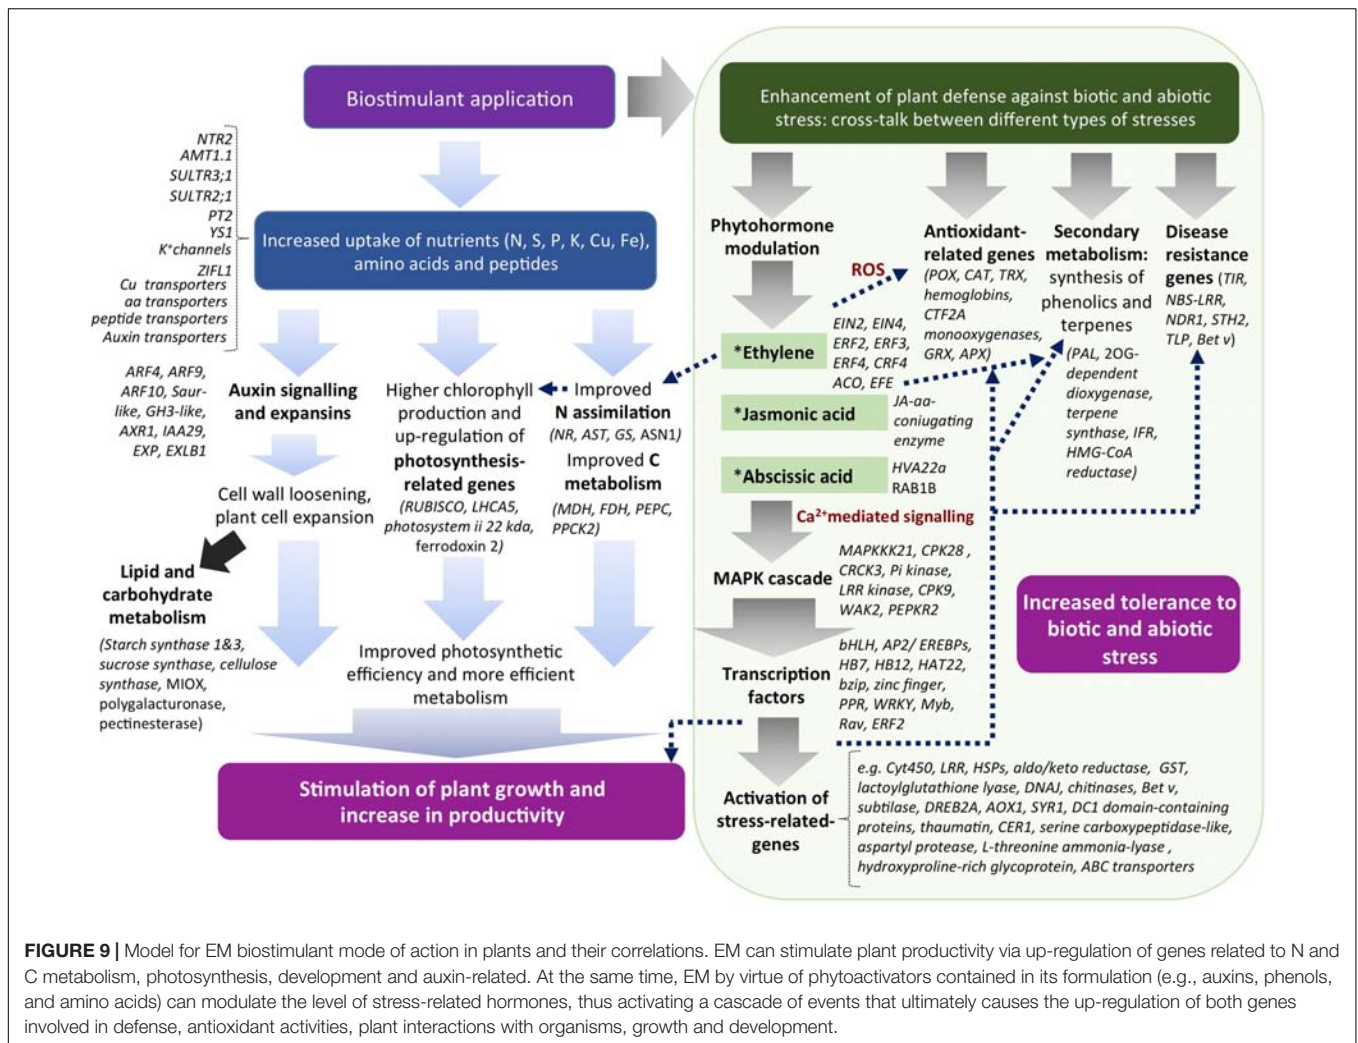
Biostimulant application

Enhancement of plant defense against biotic and abiotic stress: cross-talk between different types of stresses

NTR2
AMT1.1
SULTR3;1
SULTR2;1
PT2
YS1
K⁺channels
ZIFL1
Cu transporters
aa transporters
peptide transporters
Auxin transporters

Increased uptake of nutrients (N, S, P, K, Cu, Fe), amino acids and peptides

ARF4, ARF9, ARF10, Saur-like, GH3-like, AXR1, IAA29, EXP, EXLB1

Auxin signalling and expansins

Higher chlorophyll production and up-regulation of photosynthesis-related genes (RUBISCO, LHCA5, photosystem ii 22 kda, ferrodoxin 2)

Improved N assimilation (NR, AST, GS, ASN1)

Improved C metabolism (MDH, FDH, PEPC, PPCK2)

Cell wall loosening, plant cell expansion

Lipid and carbohydrate metabolism (Starch synthase 1&3, sucrose synthase, cellulose synthase, MIOX, polygalacturonase, pectinesterase)

Improved photosynthetic efficiency and more efficient metabolism

Stimulation of plant growth and increase in productivity

Phytohormone modulation

ROS

Antioxidant-related genes (POX, CAT, TRX, hemoglobins, CTF2A monooxygenases, GRX, APX)

Secondary metabolism: synthesis of phenolics and terpenes (PAL, 2OG-dependent dioxygenase, terpene synthase, IFR, HMG-CoA reductase)

Disease resistance genes (TIR, NBS-LRR, NDR1, STH2, TLP, Bet v)

*Ethylene

EIN2, EIN4, ERF2, ERF3, ERF4, CRF4 ACO, EFE

*Jasmonic acid

JA-aa-coniugating enzyme

*Abscissic acid

HVA22a RAB1B

Ca²⁺mediated signalling

MAPK cascade

MAPKKK21, CPK28 , CRCK3, Pi kinase, LRR kinase, CPK9, WAK2, PEPKR2

Increased tolerance to biotic and abiotic stress

Transcription factors

bHLH, AP2/ EREBPs, HB7, HB12, HAT22, bzip, zinc finger, PPR, WRKY, Myb, Rav, ERF2

Activation of stress-related-genes

e.g. Cyt450, LRR, HSPs, aldo/keto reductase, GST, lactoylglutathione lyase, DNAJ, chitinases, Bet v, subtilase, DREB2A, AOX1, SYR1, DC1 domain-containing proteins, thaumatin, CER1, serine carboxypeptidase-like, aspartyl protease, L-threonine ammonia-lyase , hydroxyproline-rich glycoprotein, ABC transporters

FIGURE 9 | Model for EM biostimulant mode of action in plants and their correlations. EM can stimulate plant productivity via up-regulation of genes related to N and C metabolism, photosynthesis, development and auxin-related. At the same time, EM by virtue of phytoactivators contained in its formulation (e.g., auxins, phenols, and amino acids) can modulate the level of stress-related hormones, thus activating a cascade of events that ultimately causes the up-regulation of both genes involved in defense, antioxidant activities, plant interactions with organisms, growth and development.